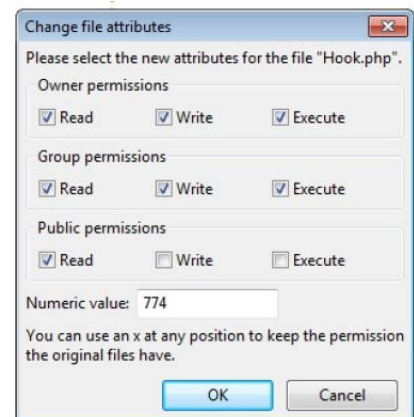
Change file attributes

Please select the new attributes for the file "Hook.php".

Owner permissions
Read Write Execute

Group permissions
Read Write Execute

Public permissions
Read Write Execute

Numeric value: 774

You can use an x at any position to keep the permission the original files have.

OK Cancel